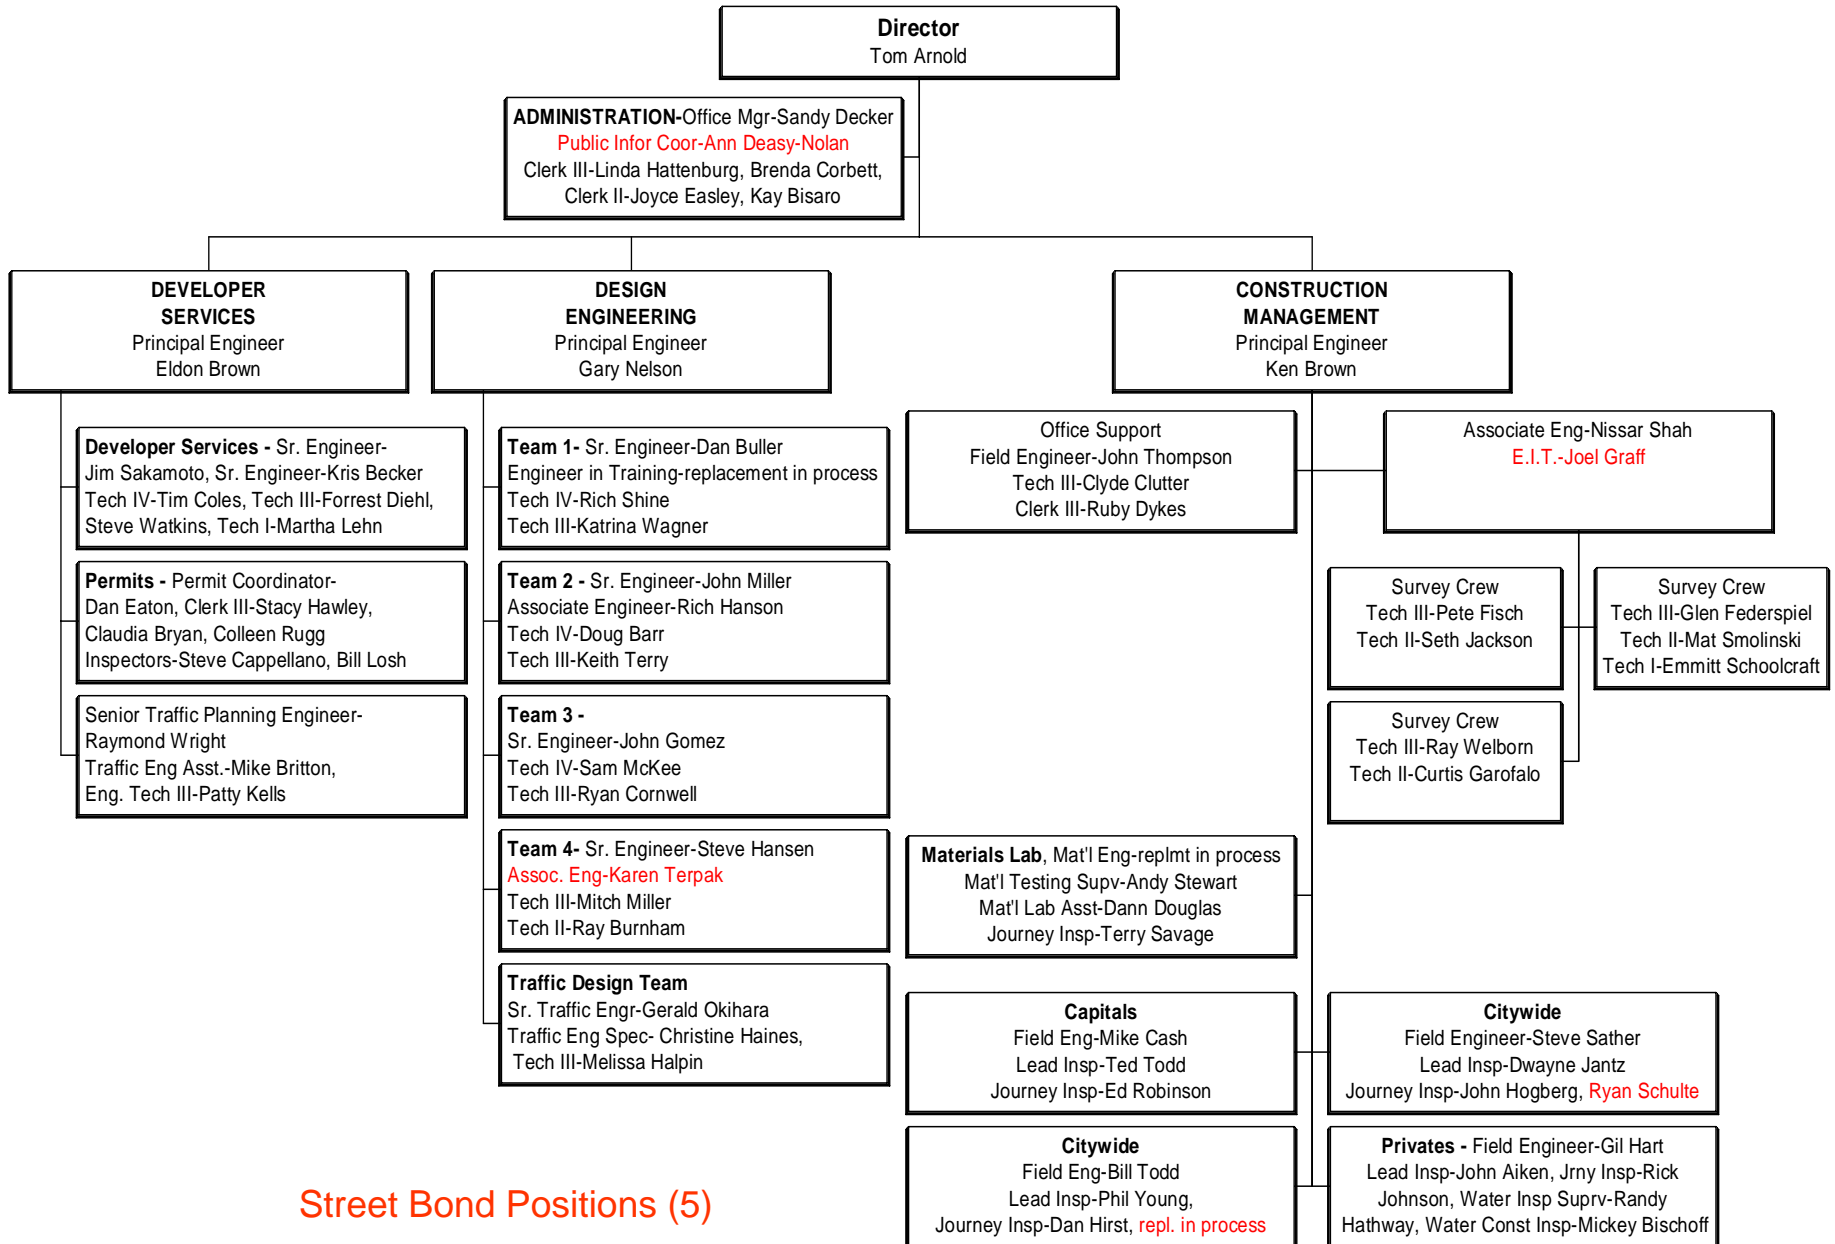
Director
Tom Arnold

ADMINISTRATION-Office Mgr-Sandy Decker
Public Infor Coor-Ann Deasy-Nolan
Clerk III-Linda Hattenburg, Brenda Corbett,
Clerk II-Joyce Easley, Kay Bisaro

DEVELOPER SERVICES
Principal Engineer
Eldon Brown

DESIGN ENGINEERING
Principal Engineer
Gary Nelson

CONSTRUCTION MANAGEMENT
Principal Engineer
Ken Brown

Developer Services - Sr. Engineer-Jim Sakamoto, Sr. Engineer-Kris Becker
Tech IV-Tim Coles, Tech III-Forrest Diehl, Steve Watkins, Tech I-Martha Lehn

Permits - Permit Coordinator-Dan Eaton, Clerk III-Stacy Hawley, Claudia Bryan, Colleen Rugg
Inspectors-Steve Cappellano, Bill Losh

Senior Traffic Planning Engineer-Raymond Wright
Traffic Eng Asst.-Mike Britton, Eng. Tech III-Patty Kells

Team 1- Sr. Engineer-Dan Buller
Engineer in Training-replacement in process
Tech IV-Rich Shine
Tech III-Katrina Wagner

Team 2 - Sr. Engineer-John Miller
Associate Engineer-Rich Hanson
Tech IV-Doug Barr
Tech III-Keith Terry

Team 3 -
Sr. Engineer-John Gomez
Tech IV-Sam McKee
Tech III-Ryan Cornwell

Team 4- Sr. Engineer-Steve Hansen
Assoc. Eng-Karen Terpak
Tech III-Mitch Miller
Tech II-Ray Burnham

Traffic Design Team
Sr. Traffic Engr-Gerald Okihara
Traffic Eng Spec- Christine Haines,
Tech III-Melissa Halpin

Office Support
Field Engineer-John Thompson
Tech III-Clyde Clutter
Clerk III-Ruby Dykes

Associate Eng-Nissar Shah
E.I.T.-Joel Graff

Survey Crew
Tech III-Pete Fisch
Tech II-Seth Jackson

Survey Crew
Tech III-Glen Federspiel
Tech II-Mat Smolinski
Tech I-Emmitt Schoolcraft

Survey Crew
Tech III-Ray Welborn
Tech II-Curtis Garofalo

Materials Lab, Mat'l Eng-replmt in process
Mat'l Testing Supv-Andy Stewart
Mat'l Lab Asst-Dann Douglas
Journey Insp-Terry Savage

Capitals
Field Eng-Mike Cash
Lead Insp-Ted Todd
Journey Insp-Ed Robinson

Citywide
Field Engineer-Steve Sather
Lead Insp-Dwayne Jantz
Journey Insp-John Hogberg, Ryan Schulte

Citywide
Field Eng-Bill Todd
Lead Insp-Phil Young,
Journey Insp-Dan Hirst, repl. in process

Privates - Field Engineer-Gil Hart
Lead Insp-John Aiken, Jrny Insp-Rick Johnson, Water Insp Suprv-Randy Hathway, Water Const Insp-Mickey Bischoff

Street Bond Positions (5)